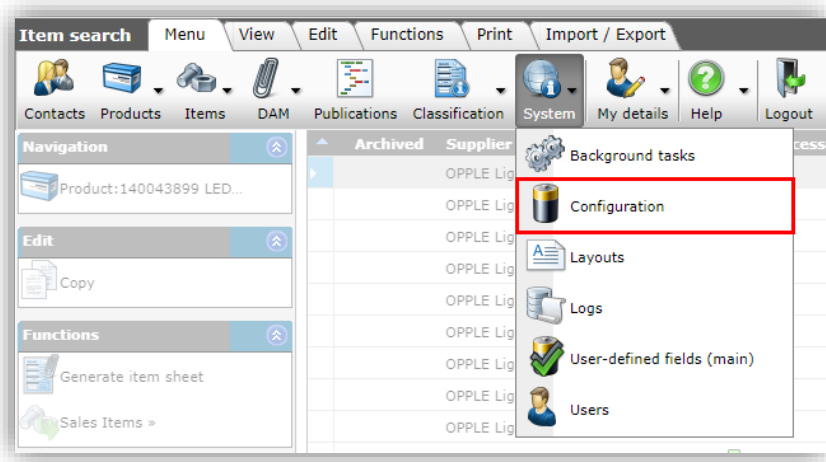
Item search | Menu | View | Edit | Functions | Print | Import / Export

Contacts | Products | Items | DAM | Publications | Classification | System | My details | Help | Logout

Navigation

Product:140043899 LED...

Edit

Copy

Functions

Generate item sheet

Sales Items »

Archived | Supplier | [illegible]cess

OPPLE Lig
OPPLE Lig
OPPLE Lig
OPPLE Lig
OPPLE Lig
OPPLE Lig
OPPLE Lig
OPPLE Lig
OPPLE Lig
OPPLE Lig

Background tasks
Configuration
Layouts
Logs
User-defined fields (main)
Users